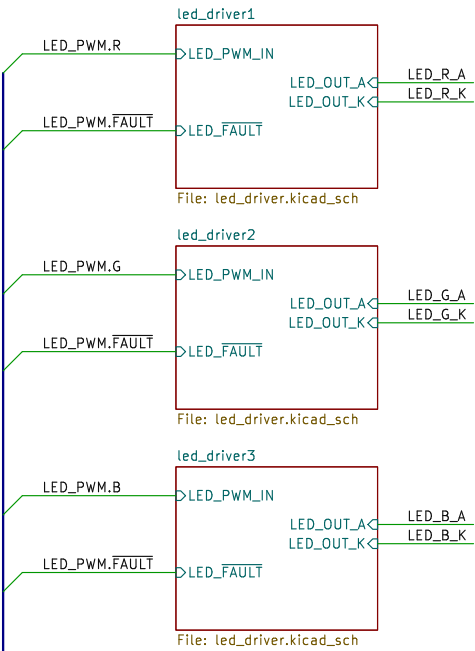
led_driver1

LED_PWM.R
LED_PWM_IN

LED_OUT_A
LED_OUT_K
LED_R_A
LED_R_K

LED_PWM.$\overline{\text{FAULT}}$
LED_$\overline{\text{FAULT}}$

File: led_driver.kicad_sch

led_driver2

LED_PWM.G
LED_PWM_IN

LED_OUT_A
LED_OUT_K
LED_G_A
LED_G_K

LED_PWM.$\overline{\text{FAULT}}$
LED_$\overline{\text{FAULT}}$

File: led_driver.kicad_sch

led_driver3

LED_PWM.B
LED_PWM_IN

LED_OUT_A
LED_OUT_K
LED_B_A
LED_B_K

LED_PWM.$\overline{\text{FAULT}}$
LED_$\overline{\text{FAULT}}$

File: led_driver.kicad_sch